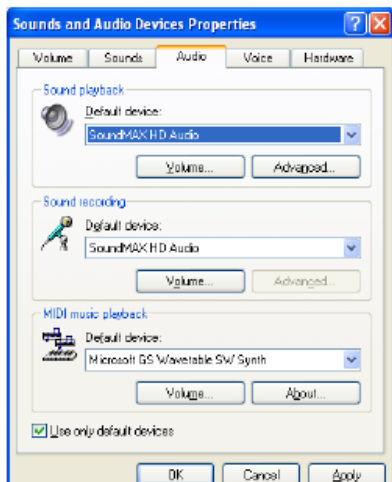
Sounds and Audio Devices Properties

Volume | Sounds | Audio | Voice | Hardware

Sound playback

Default device:

SoundMAX HD Audio

Volume...

Advanced...

Sound recording

Default device:

SoundMAX HD Audio

Volume...

Advanced...

MIDI music playback

Default device:

Microsoft GS Wavetable SW Synth

Volume...

About...

Use only default devices

OK

Cancel

Apply